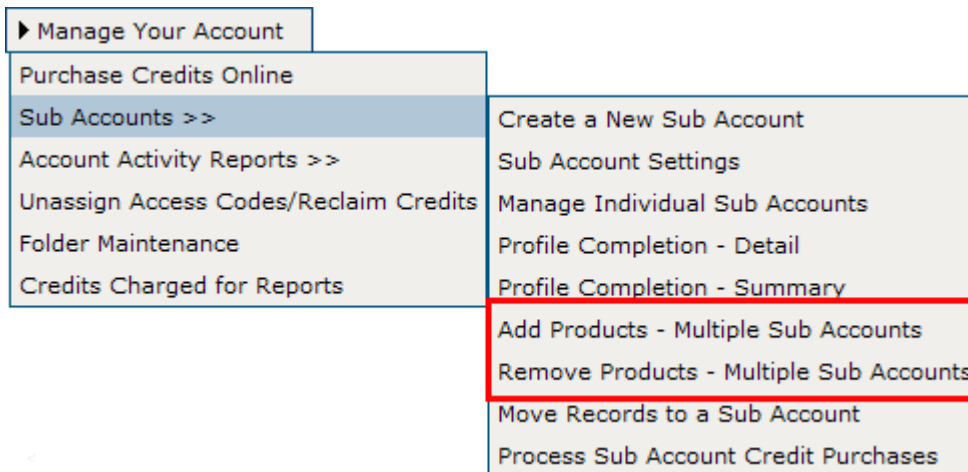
Manage Your Account

Purchase Credits Online
Sub Accounts >>
Account Activity Reports >>
Unassign Access Codes/Reclaim Credits
Folder Maintenance
Credits Charged for Reports

Create a New Sub Account
Sub Account Settings
Manage Individual Sub Accounts
Profile Completion - Detail
Profile Completion - Summary
Add Products - Multiple Sub Accounts
Remove Products - Multiple Sub Accounts
Move Records to a Sub Account
Process Sub Account Credit Purchases